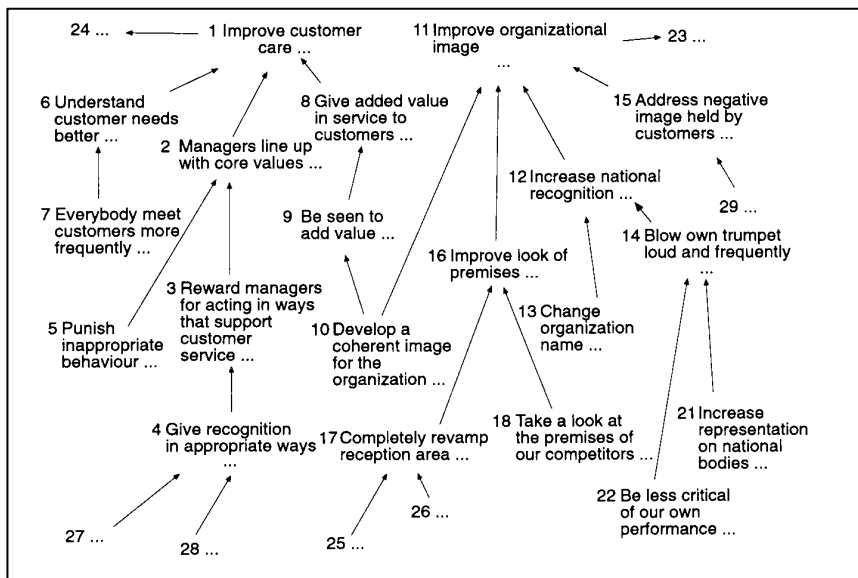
24 ...

1 Improve customer care ...

11 Improve organizational image ...

23 ...

6 Understand customer needs better ...

8 Give added value in service to customers ...

15 Address negative image held by customers ...

2 Managers line up with core values ...

12 Increase national recognition ...

7 Everybody meet customers more frequently ...

9 Be seen to add value ...

29 ...

14 Blow own trumpet loud and frequently ...

16 Improve look of premises ...

3 Reward managers for acting in ways that support customer service ...

5 Punish inappropriate behaviour ...

10 Develop a coherent image for the organization ...

13 Change organization name ...

4 Give recognition in appropriate ways ...

17 Completely revamp reception area ...

18 Take a look at the premises of our competitors ...

21 Increase representation on national bodies ...

22 Be less critical of our own performance ...

27 ...

28 ...

25 ...

26 ...